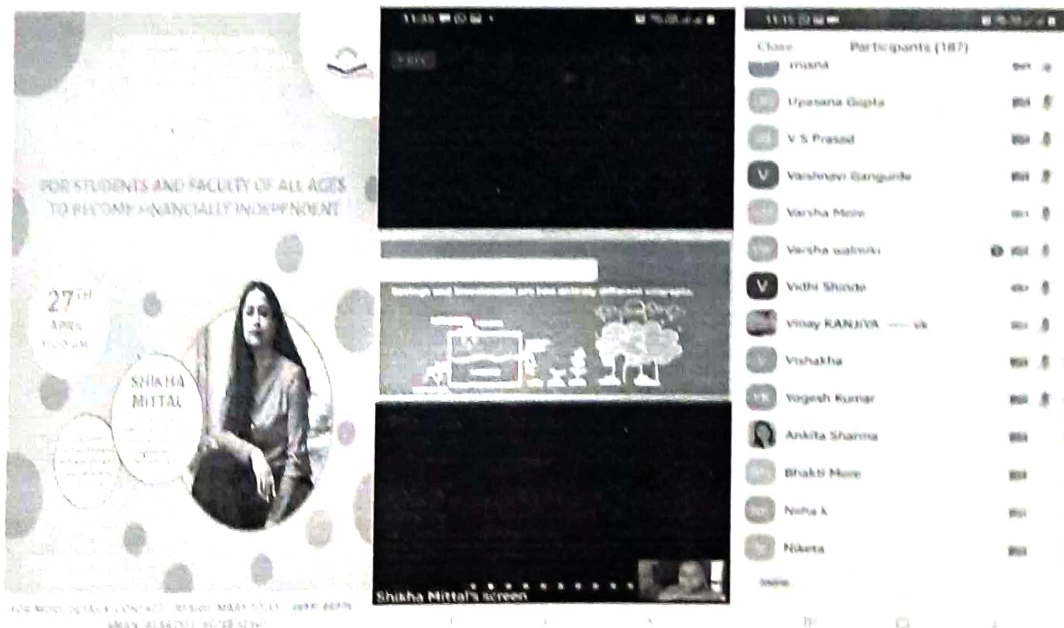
FOR STUDENTS AND FACULTY OF ALL AGES TO BECOME FINANCIALLY INDEPENDENT

$27^{TH}$ APRIL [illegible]

SHIKHA MITTAL

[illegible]

11:35 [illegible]

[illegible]

Savings and Investments are two entirely different concepts.

Shikha Mittal's screen

11:15 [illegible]

Close Participants (187)

Trusha

Upasana Gupta

V S Prasad

V Vaishnavi Gangurde

Varsha More

Varsha valmiki

V Vidhi Shinde

Vinay KANJIYA ---- vk

Vishakha

VK Yogesh Kumar

Ankita Sharma

Bhakti More

Nisha k

Niketa

Invite